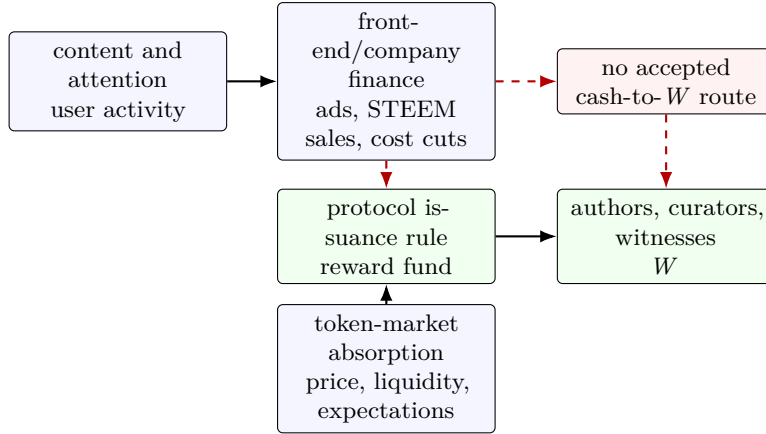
content and attention user activity

front-end/company finance ads, STEEM sales, cost cuts

no accepted cash-to-$W$ route

protocol issuance rule reward fund

authors, curators, witnesses $W$

token-market absorption price, liquidity, expectations